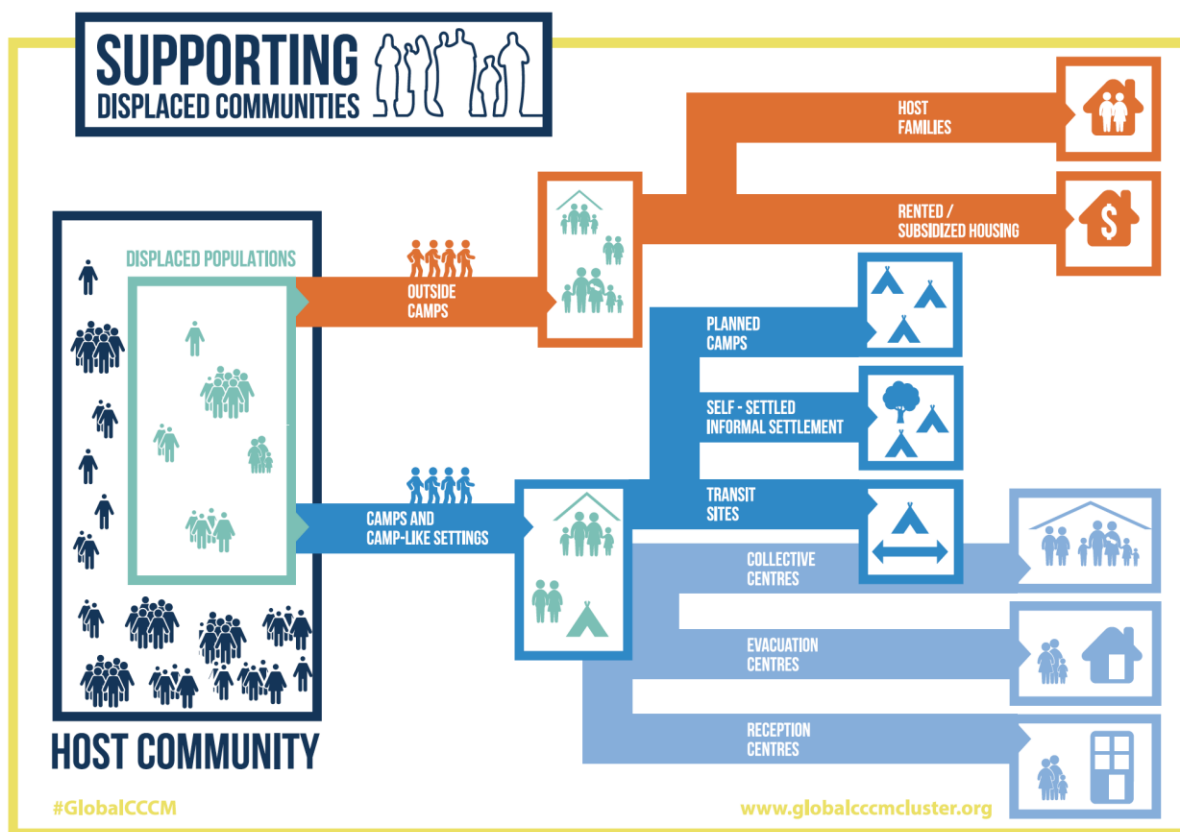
SUPPORTING
DISPLACED COMMUNITIES

DISPLACED POPULATIONS

OUTSIDE
CAMPS

HOST
FAMILIES

RENTED /
SUBSIDIZED HOUSING

CAMPS AND
CAMP-LIKE SETTINGS

PLANNED
CAMPS

SELF - SETTLED
INFORMAL SETTLEMENT

TRANSIT
SITES

COLLECTIVE
CENTRES

EVACUATION
CENTRES

RECEPTION
CENTRES

HOST COMMUNITY

#GlobalCCCM

www.globalcccmcluster.org